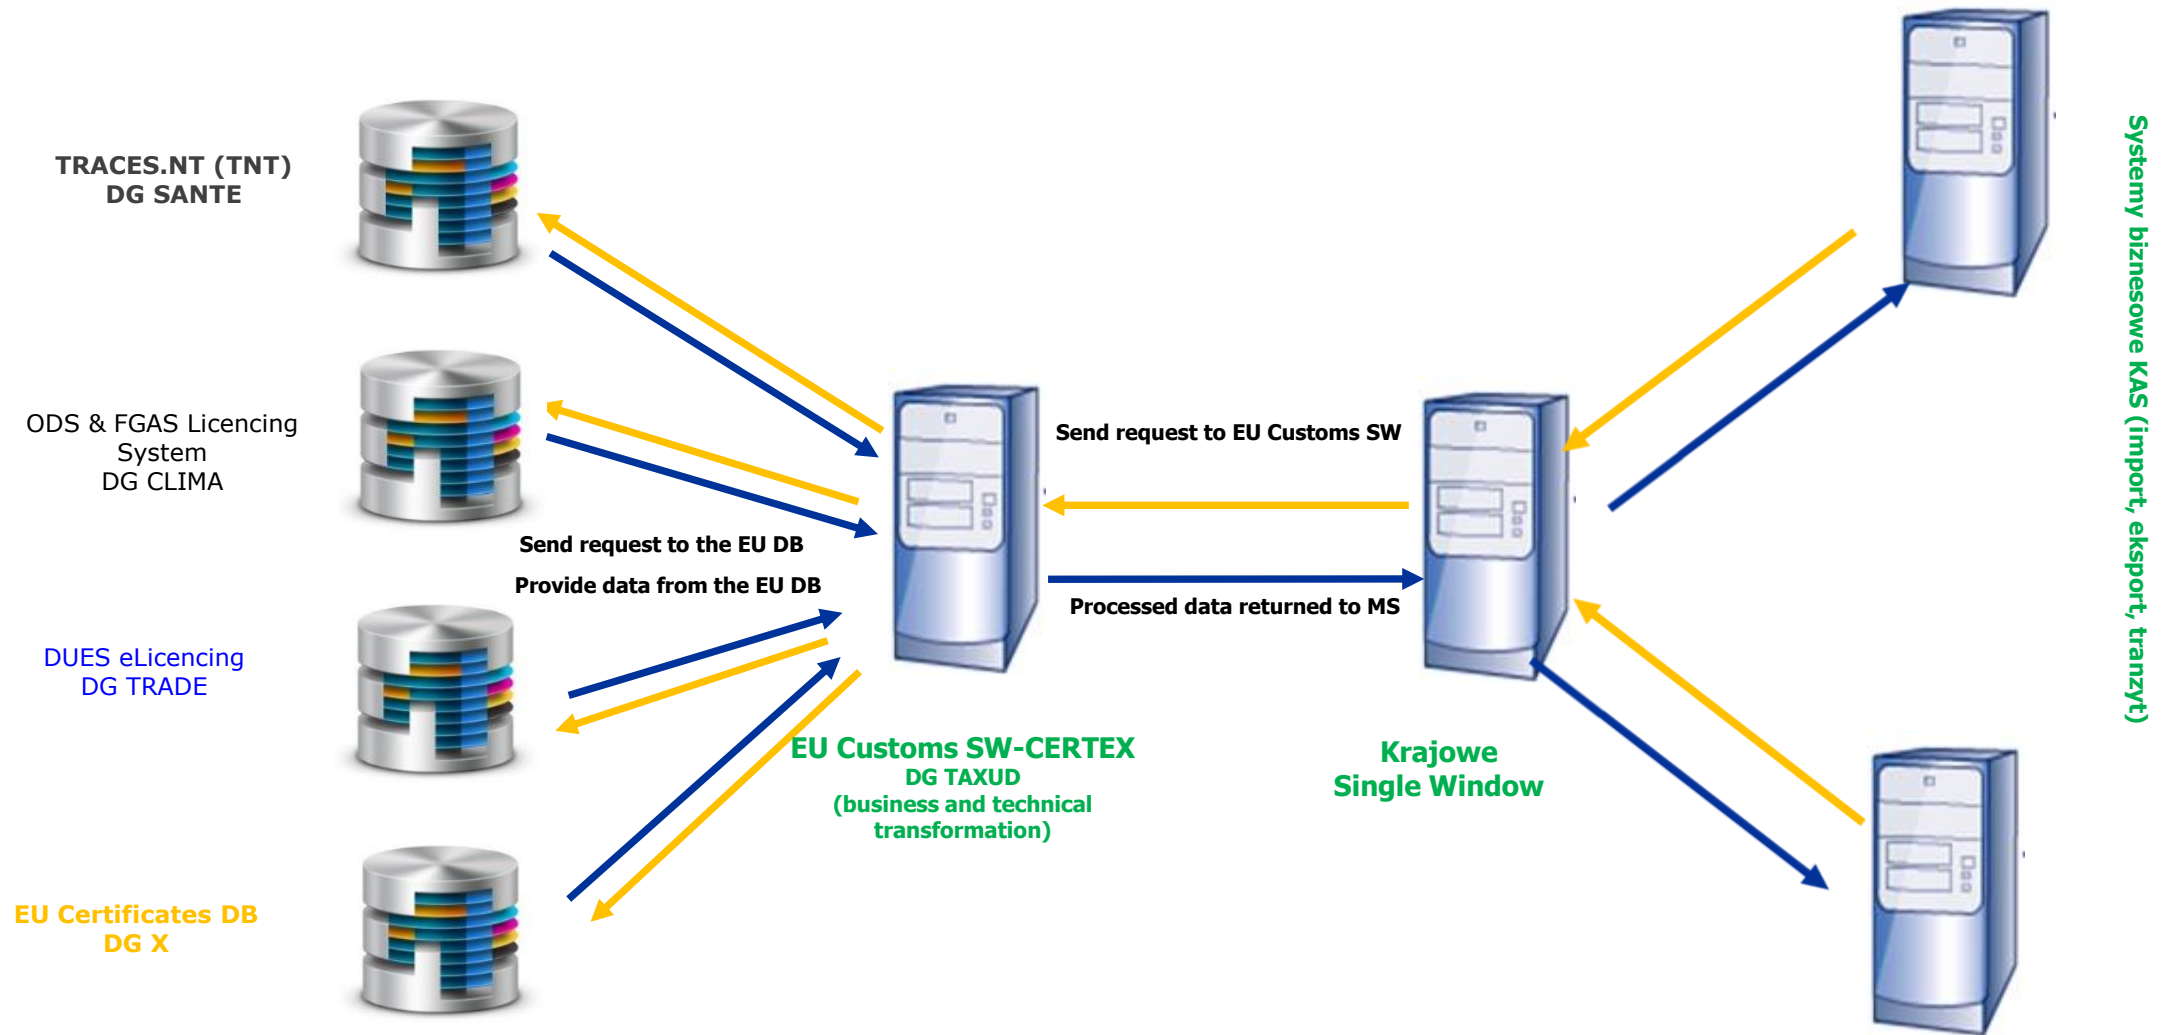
TRACES.NT (TNT)
DG SANTE

ODS & FGAS Licencing System
DG CLIMA

DUES eLicencing
DG TRADE

EU Certificates DB
DG X

Send request to the EU DB

Provide data from the EU DB

Send request to EU Customs SW

Processed data returned to MS

EU Customs SW-CERTEX
DG TAXUD
(business and technical transformation)

Krajowe
Single Window

Systemy biznesowe KAS (import, eksport, tranzyt)